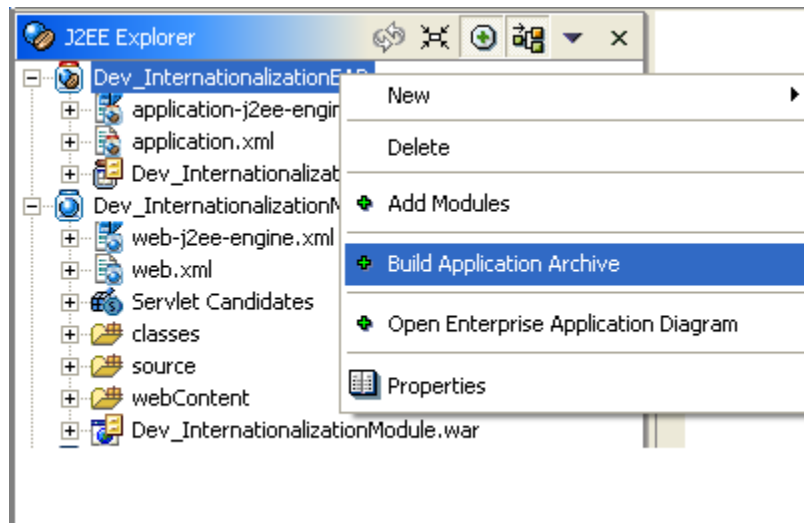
J2EE Explorer

Dev_InternationalizationEAR
application-j2ee-engin
application.xml
Dev_Internationalizat
Dev_InternationalizationM
web-j2ee-engine.xml
web.xml
Servlet Candidates
classes
source
webContent
Dev_InternationalizationModule.war

New
Delete
Add Modules
Build Application Archive
Open Enterprise Application Diagram
Properties